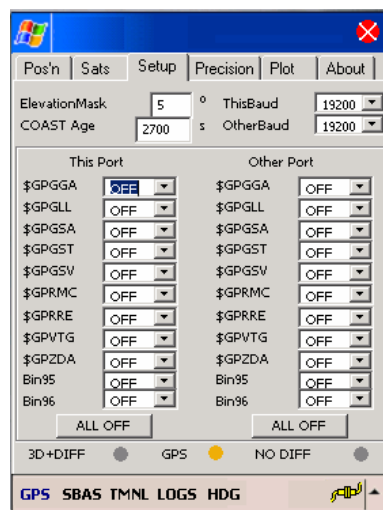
Pos'n | Sats | Setup | Precision | Plot | About

ElevationMask 5 °
COAST Age 2700 s
ThisBaud 19200
OtherBaud 19200

This Port
$GPGGA OFF
$GPGLL OFF
$GPGSA OFF
$GPGST OFF
$GPGSV OFF
$GPRMC OFF
$GPRRE OFF
$GPVTG OFF
$GPZDA OFF
Bin95 OFF
Bin96 OFF
ALL OFF

Other Port
$GPGGA OFF
$GPGLL OFF
$GPGSA OFF
$GPGST OFF
$GPGSV OFF
$GPRMC OFF
$GPRRE OFF
$GPVTG OFF
$GPZDA OFF
Bin95 OFF
Bin96 OFF
ALL OFF

3D+DIFF GPS NO DIFF

GPS SBAS TMNL LOGS HDG